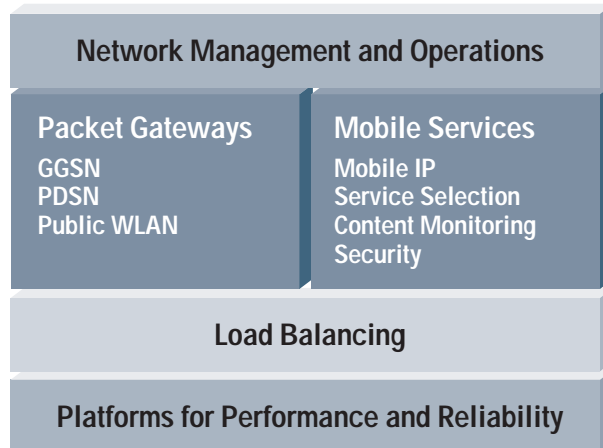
Network Management and Operations

Packet Gateways
GGSN
PDSN
Public WLAN

Mobile Services
Mobile IP
Service Selection
Content Monitoring
Security

Load Balancing

Platforms for Performance and Reliability